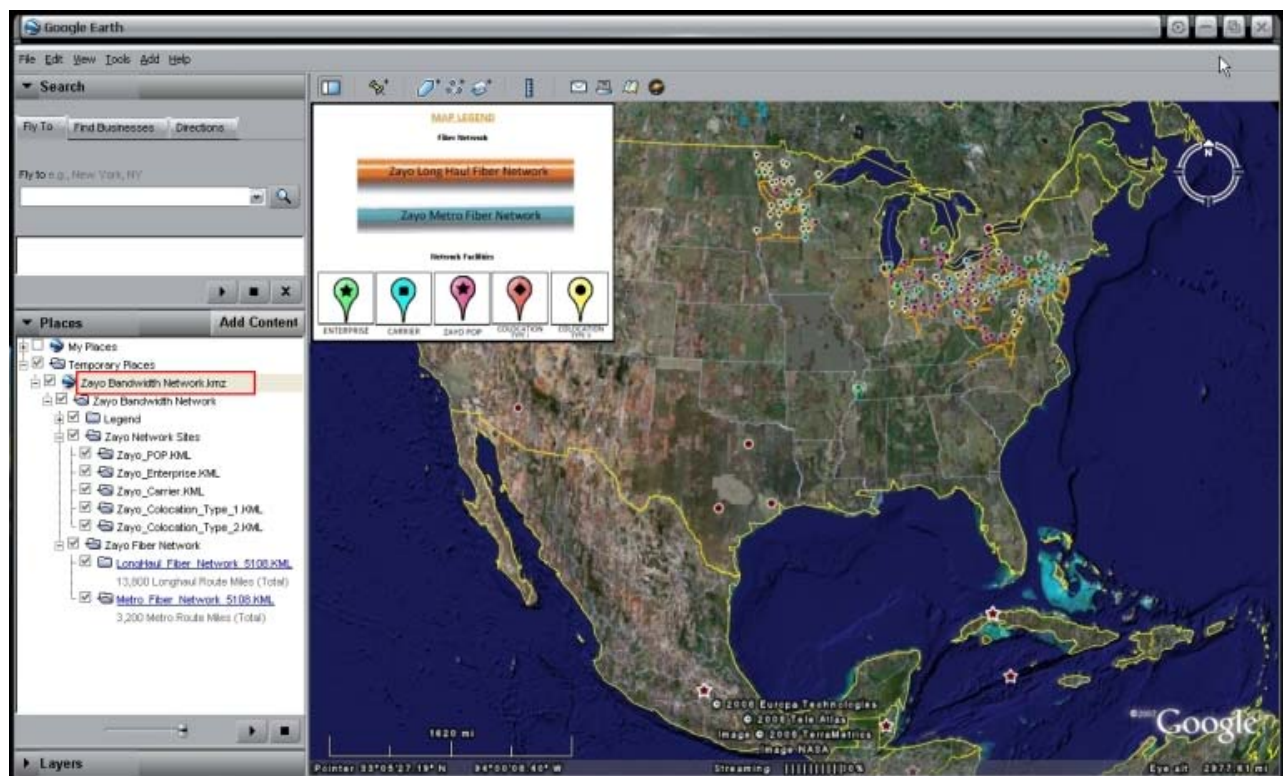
Google Earth

File Edit View Tools Add Help

▼ Search

Fly To Find Businesses Directions

Fly to e.g., New York, NY

▼ Places Add Content

My Places
Temporary Places
Zayo Bandwidth Network.kmz
Zayo Bandwidth Network
Legend
Zayo Network Sites
Zayo_POP.KML
Zayo_Enterprise.KML
Zayo_Carrier.KML
Zayo_Colocation_Type_1.KML
Zayo_Colocation_Type_2.KML
Zayo Fiber Network
LongHaul_Fiber_Network_5108.KML
13,800 Longhaul Route Miles (Total)
Metro_Fiber_Network_5108.KML
3,200 Metro Route Miles (Total)

▶ Layers

MAP LEGEND
Fiber Network
Zayo Long Haul Fiber Network
Zayo Metro Fiber Network
Network Facilities
ENTERPRISE CARRIER ZAYO POP COLOCATION TYPE 1 COLOCATION TYPE 2

N

© 2008 Europa Technologies
© 2008 Tele Atlas
Image © 2008 TerraMetrics
Image NASA

1620 mi

Pointer 33°05'27.19" N 94°00'08.40" W Streaming |||||||||100% Eye alt 2877.61 mi

Google